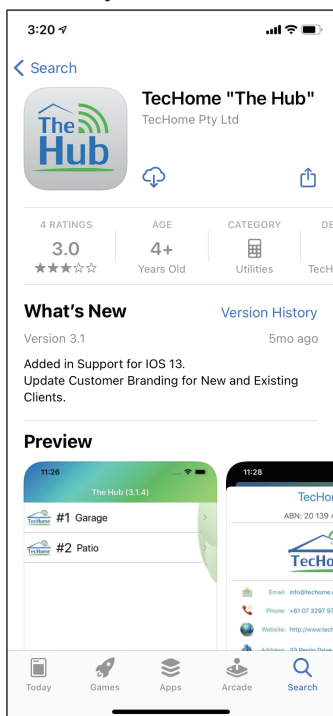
3:20

Search

The Hub

TecHome "The Hub"

TecHome Pty Ltd

4 RATINGS
3.0
★★★☆☆

AGE
4+
Years Old

CATEGORY
Utilities

DE
TecH

What's New

Version History

Version 3.1

5mo ago

Added in Support for IOS 13.
Update Customer Branding for New and Existing Clients.

Preview

11:26

The Hub (3.1.4)

TecHome #1 Garage

TecHome #2 Patio

11:28

TecHo

ABN: 20 139 4

TecHome

Email: info@techome.

Phone: +61 07 3297 97

Website: http://www.tech

Address: 33 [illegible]

Today

Games

Apps

Arcade

Search